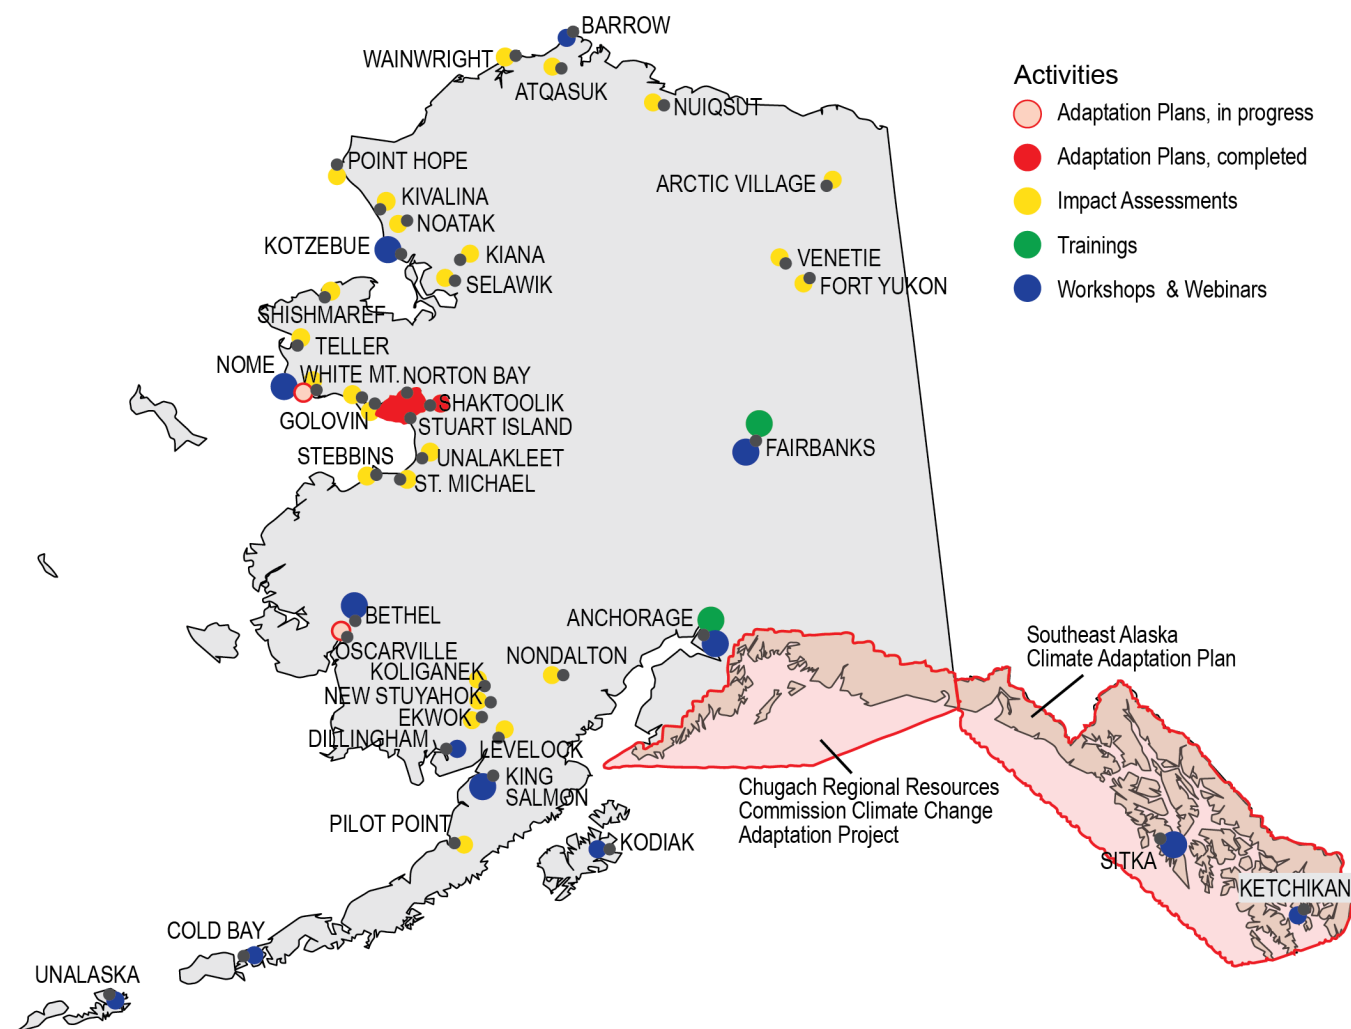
BARROW
WAINWRIGHT
ATQASUK
NUIQSUT
POINT HOPE
KIVALINA
NOATAK
KOTZEBUE
KIANA
SELAWIK
ARCTIC VILLAGE
VENETIE
FORT YUKON
SHISHMAREF
TELLER
NOME
WHITE MT.
NORTON BAY
SHAKTOOLIK
GOLOVIN
STUART ISLAND
STEBBINS
UNALAKLEET
ST. MICHAEL
FAIRBANKS
BETHEL
OSCARVILLE
KOLIGANEK
NEW STUYAHOK
EKWOK
DILLINGHAM
LEVELOCK
KING SALMON
NONDALTON
ANCHORAGE
PILOT POINT
KODIAK
COLD BAY
UNALASKA
SITKA
KETCHIKAN

Activities
Adaptation Plans, in progress
Adaptation Plans, completed
Impact Assessments
Trainings
Workshops & Webinars

Southeast Alaska Climate Adaptation Plan

Chugach Regional Resources Commission Climate Change Adaptation Project